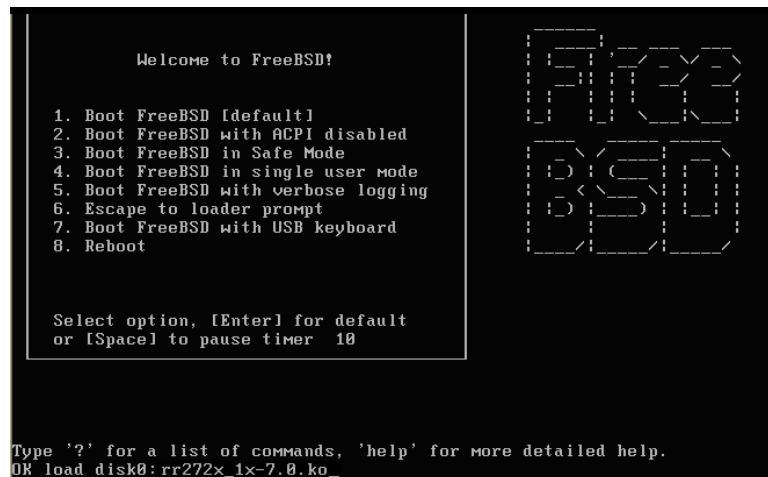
Welcome to FreeBSD!

1. Boot FreeBSD [default]
2. Boot FreeBSD with ACPI disabled
3. Boot FreeBSD in Safe Mode
4. Boot FreeBSD in single user mode
5. Boot FreeBSD with verbose logging
6. Escape to loader prompt
7. Boot FreeBSD with USB keyboard
8. Reboot

Select option, [Enter] for default
or [Space] to pause timer 10

Type '?' for a list of commands, 'help' for more detailed help.
OK load disk0:rr272x_1x-7.0.ko_